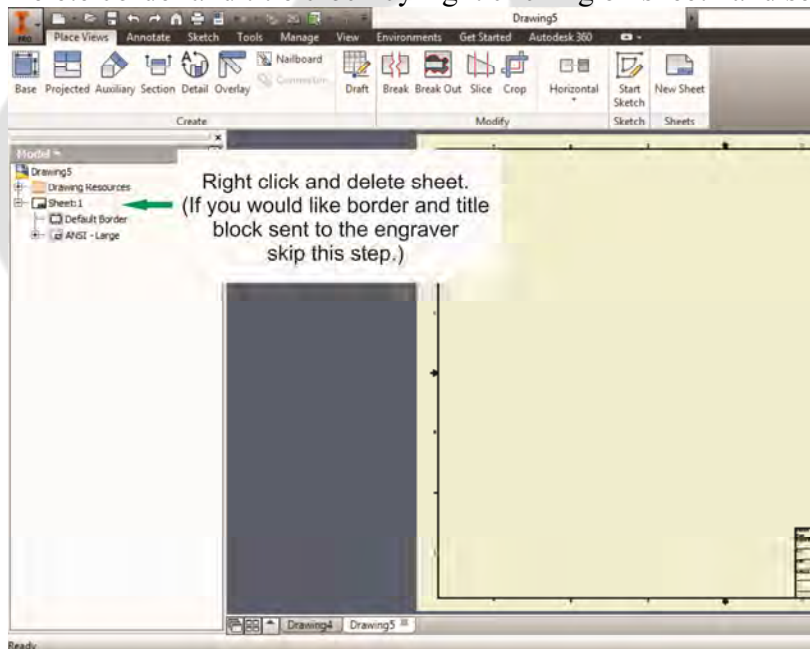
Drawing5

Place Views Annotate Sketch Tools Manage View Environments Get Started Autodesk 360

Base Projected Auxiliary Section Detail Overlay Nailboard Connector Draft Break Break Out Slice Crop Horizontal Start Sketch New Sheet

Create Modify Sketch Sheets

Model

Drawing5
Drawing Resources
Sheet:1
Default Border
ANSI - Large

Right click and delete sheet. (If you would like border and title block sent to the engraver skip this step.)

Drawing4 Drawing5

Ready